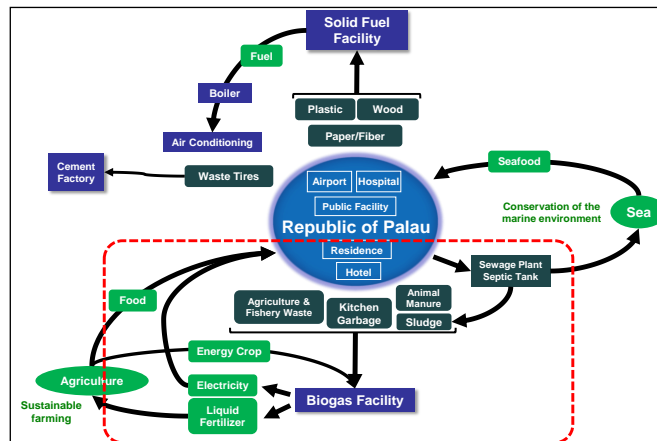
Solid Fuel Facility

Fuel

Boiler

Air Conditioning

Plastic

Wood

Paper/Fiber

Cement Factory

Waste Tires

Seafood

Airport

Hospital

Public Facility

Republic of Palau

Residence

Hotel

Conservation of the marine environment

Sea

Sewage Plant Septic Tank

Food

Agriculture & Fishery Waste

Kitchen Garbage

Animal Manure

Sludge

Energy Crop

Agriculture

Electricity

Sustainable farming

Liquid Fertilizer

Biogas Facility